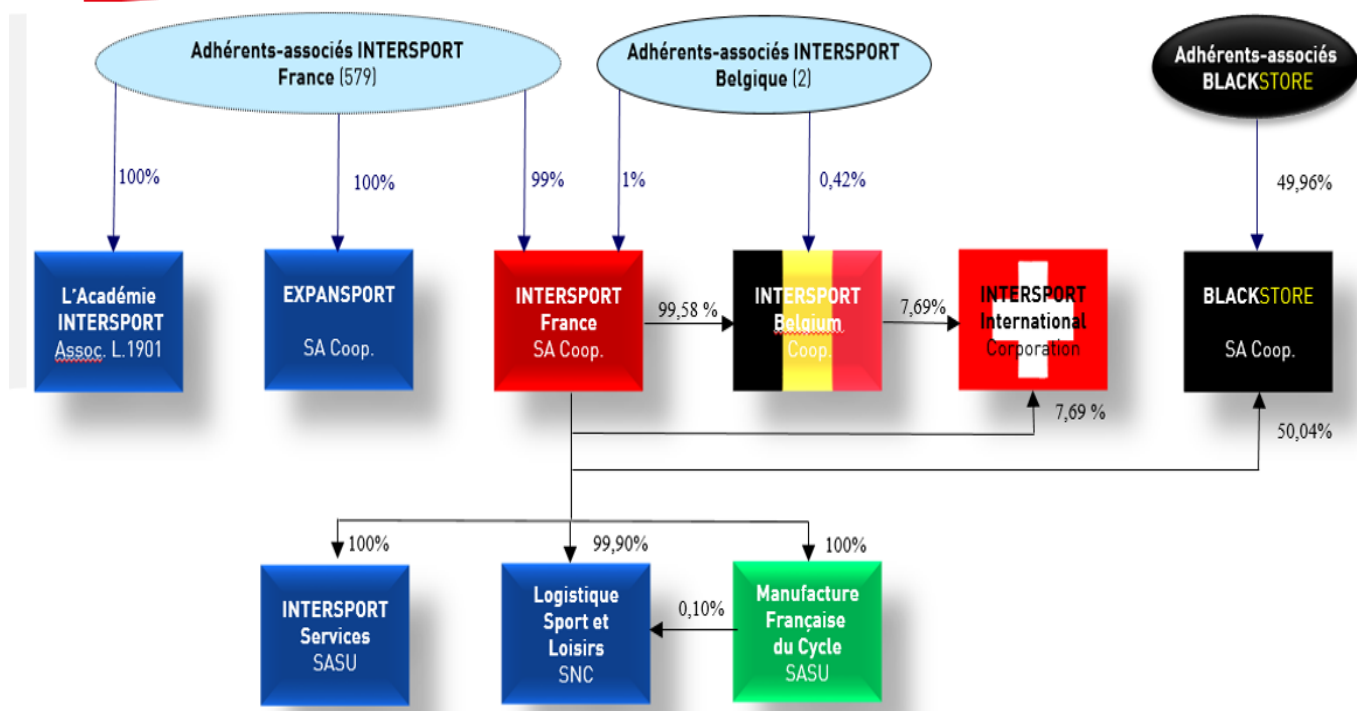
Adhérents-associés INTERSPORT France (579)

Adhérents-associés INTERSPORT Belgique (2)

Adhérents-associés BLACKSTORE

100%

100%

99%

1%

0,42%

49,96%

L'Académie INTERSPORT Assoc. L.1901

EXPANSPORT SA Coop.

INTERSPORT France SA Coop.

99,58 %

INTERSPORT Belgium Coop.

7,69%

INTERSPORT International Corporation

BLACKSTORE SA Coop.

7,69 %

50,04%

100%

99,90%

100%

INTERSPORT Services SASU

Logistique Sport et Loisirs SNC

0,10%

Manufacture Française du Cycle SASU